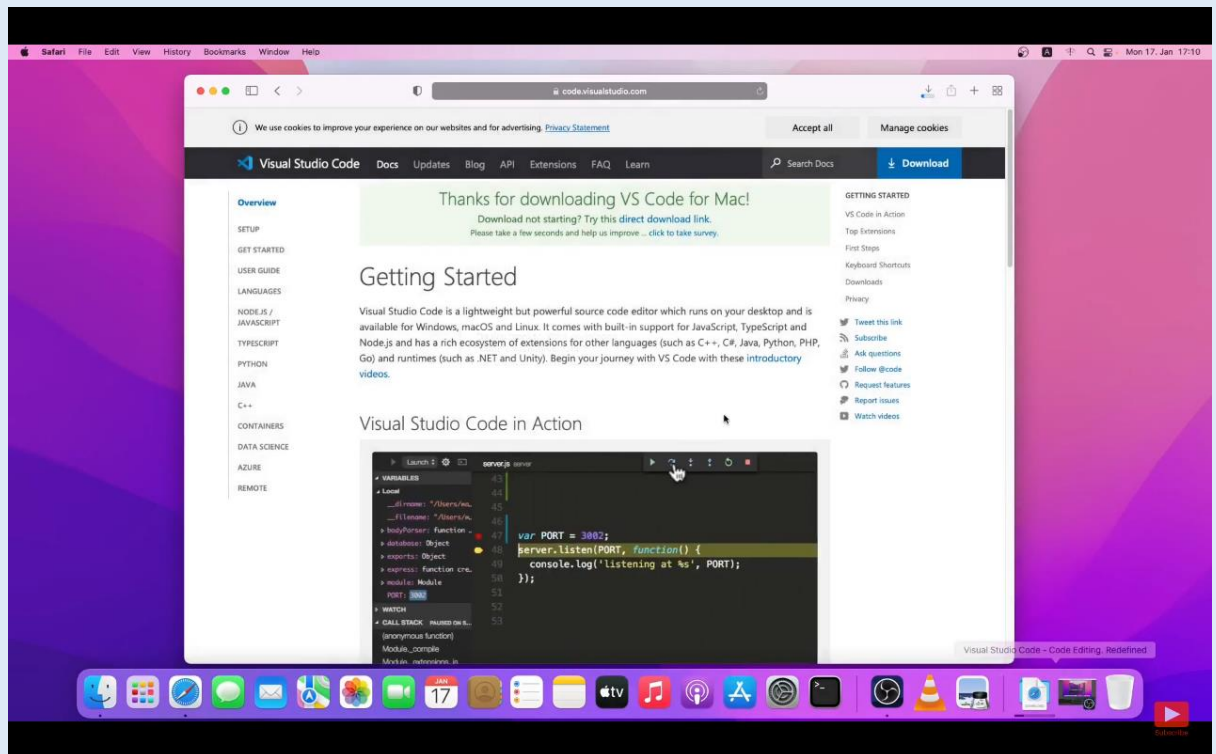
Safari File Edit View History Bookmarks Window Help

Mon 17. Jan 17:10

code.visualstudio.com

We use cookies to improve your experience on our websites and for advertising. Privacy Statement

Accept all

Manage cookies

Visual Studio Code Docs Updates Blog API Extensions FAQ Learn

Search Docs

Download

Overview
SETUP
GET STARTED
USER GUIDE
LANGUAGES
NODE.JS / JAVASCRIPT
TYPESCRIPT
PYTHON
JAVA
C++
CONTAINERS
DATA SCIENCE
AZURE
REMOTE

Thanks for downloading VS Code for Mac!
Download not starting? Try this direct download link.
Please take a few seconds and help us improve ... click to take survey.

Getting Started

Visual Studio Code is a lightweight but powerful source code editor which runs on your desktop and is available for Windows, macOS and Linux. It comes with built-in support for JavaScript, TypeScript and Node.js and has a rich ecosystem of extensions for other languages (such as C++, C#, Java, Python, PHP, Go) and runtimes (such as .NET and Unity). Begin your journey with VS Code with these introductory videos.

Visual Studio Code in Action

Launch 1 server.js server
VARIABLES
Local
__dirname: "/Users/mo…
__filename: "/Users/m…
bodyParser: function …
database: Object
exports: Object
express: function cre…
module: Module
PORT: 3002
WATCH
CALL STACK PAUSED ON S…
(anonymous function)
Module._compile
Module._extensions..js

43
44
45
46
47 var PORT = 3002;
48 server.listen(PORT, function() {
49 console.log('listening at %s', PORT);
50 });
51
52
53

GETTING STARTED
VS Code in Action
Top Extensions
First Steps
Keyboard Shortcuts
Downloads
Privacy

Tweet this link
Subscribe
Ask questions
Follow @code
Request features
Report issues
Watch videos

Visual Studio Code - Code Editing. Redefined

JAN 17

Subscribe